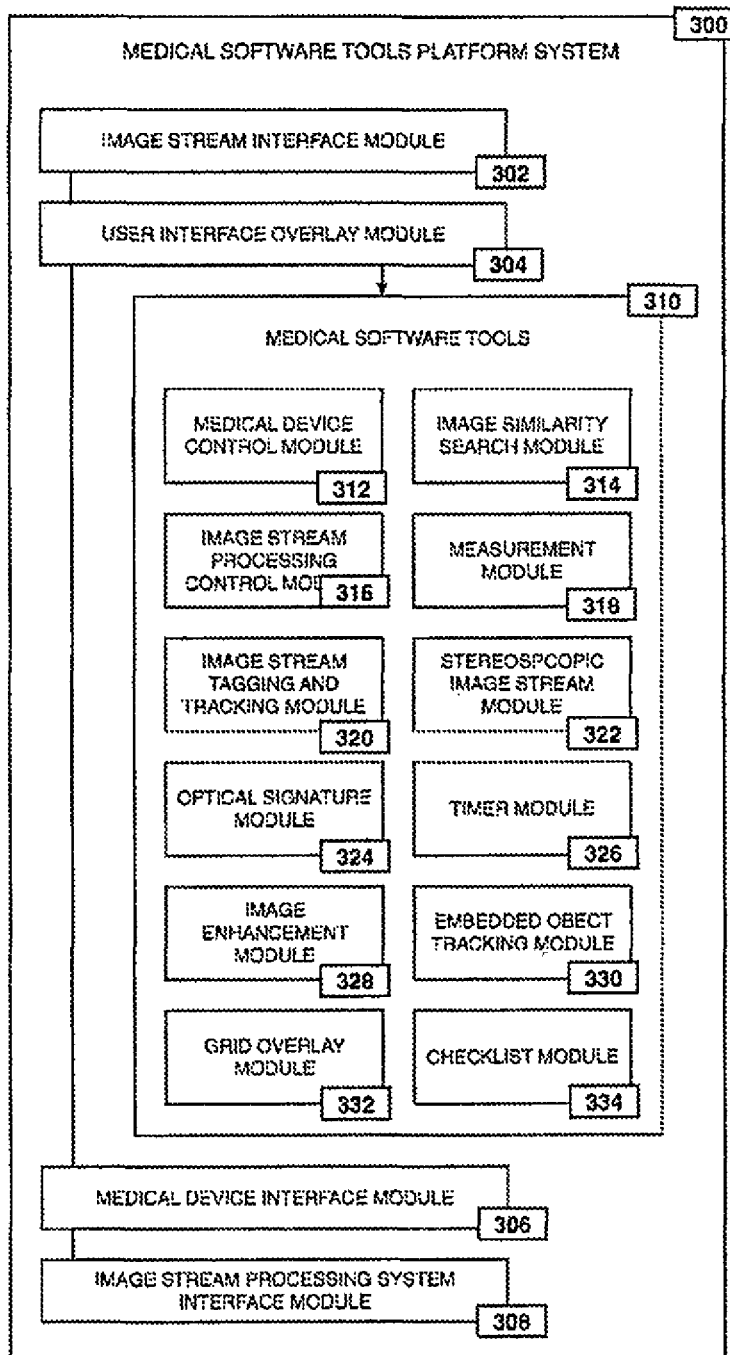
300

MEDICAL SOFTWARE TOOLS PLATFORM SYSTEM

IMAGE STREAM INTERFACE MODULE

302

USER INTERFACE OVERLAY MODULE

304

310

MEDICAL SOFTWARE TOOLS

MEDICAL DEVICE CONTROL MODULE

312

IMAGE SIMILARITY SEARCH MODULE

314

IMAGE STREAM PROCESSING CONTROL MO

316

MEASUREMENT MODULE

318

IMAGE STREAM TAGGING AND TRACKING MODULE

320

STEREOSPCOPIC IMAGE STREAM MODULE

322

OPTICAL SIGNATURE MODULE

324

TIMER MODULE

326

IMAGE ENHANCEMENT MODULE

328

EMBEDDED OBECT TRACKING MODULE

330

GRID OVERLAY MODULE

332

CHECKLIST MODULE

334

MEDICAL DEVICE INTERFACE MODULE

306

IMAGE STREAM PROCESSING SYSTEM INTERFACE MODULE

308